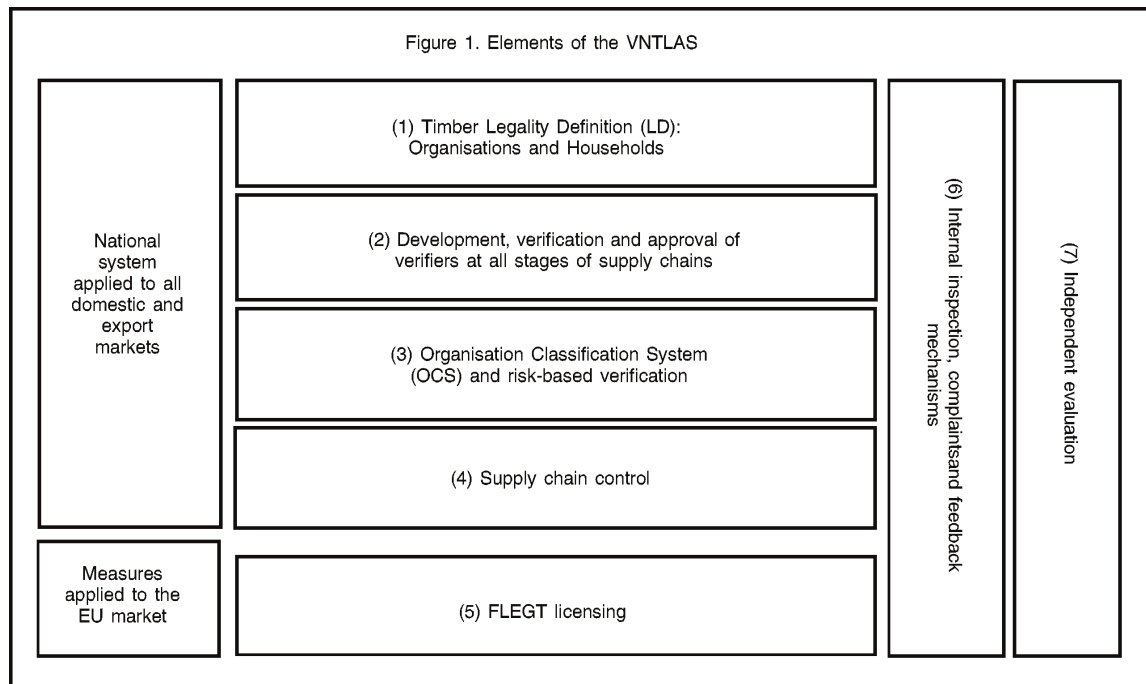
Figure 1. Elements of the VNTLAS

National system applied to all domestic and export markets

Measures applied to the EU market

(1) Timber Legality Definition (LD): Organisations and Households

(2) Development, verification and approval of verifiers at all stages of supply chains

(3) Organisation Classification System (OCS) and risk-based verification

(4) Supply chain control

(5) FLEGT licensing

(6) Internal inspection, complaintsand feedback mechanisms

(7) Independent evaluation